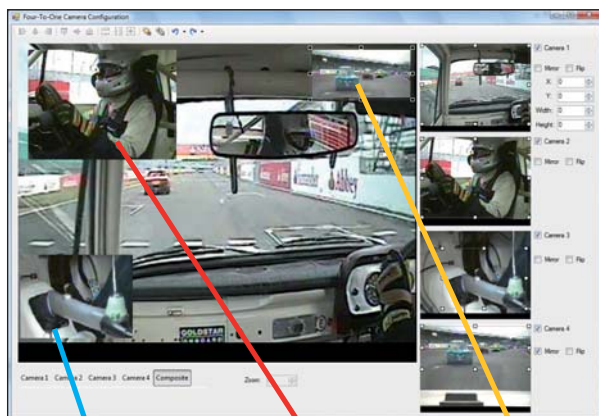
Four-To-One Camera Configuration

Camera 1
Mirror
Flip
X: 0
Y: 0
Width: 0
Height: 0

Camera 2
Mirror
Flip

Camera 3
Mirror
Flip

Camera 4
Mirror
Flip

Camera 1
Camera 2
Camera 3
Camera 4
Composite

Zoom:

Abbey

GOLDSTAR